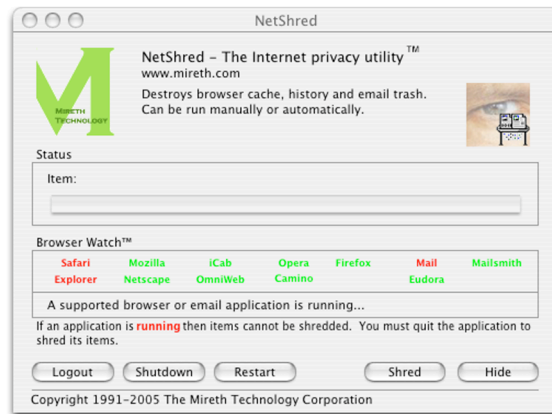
NetShred

MIRETH TECHNOLOGY

NetShred - The Internet privacy utility™
www.mireth.com
Destroys browser cache, history and email trash.
Can be run manually or automatically.

Status

Item:

Browser Watch™

Safari Mozilla iCab Opera Firefox Mail Mailsmith
Explorer Netscape OmniWeb Camino Eudora

A supported browser or email application is running...

If an application is running then items cannot be shredded. You must quit the application to shred its items.

Logout Shutdown Restart Shred Hide

Copyright 1991-2005 The Mireth Technology Corporation